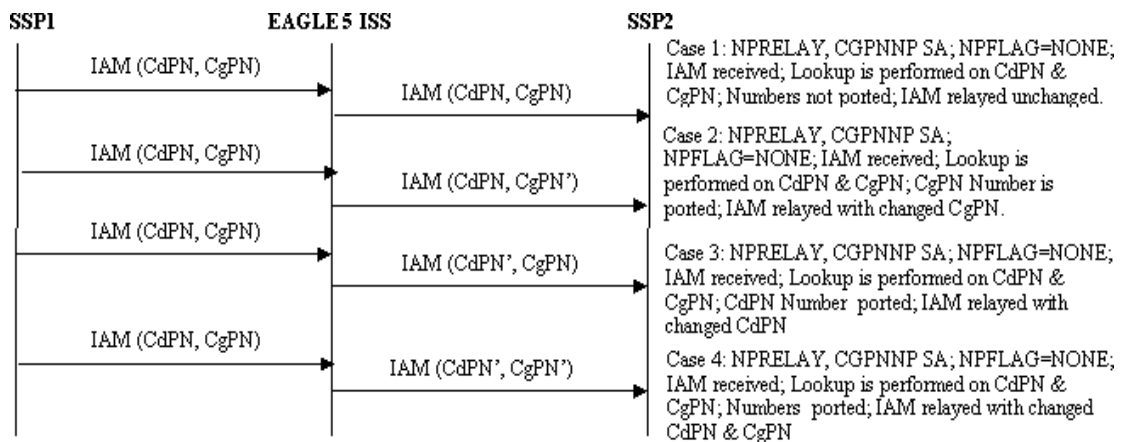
SSP1

EAGLE 5 ISS

SSP2

IAM (CdPN, CgPN)

IAM (CdPN, CgPN)

Case 1: NPRELAY, CGPNNP SA; NPFLAG=NONE; IAM received; Lookup is performed on CdPN & CgPN; Numbers not ported; IAM relayed unchanged.

IAM (CdPN, CgPN)

IAM (CdPN, CgPN')

Case 2: NPRELAY, CGPNNP SA; NPFLAG=NONE; IAM received; Lookup is performed on CdPN & CgPN; CgPN Number is ported; IAM relayed with changed CgPN.

IAM (CdPN, CgPN)

IAM (CdPN', CgPN)

Case 3: NPRELAY, CGPNNP SA; NPFLAG=NONE; IAM received; Lookup is performed on CdPN & CgPN; CdPN Number ported; IAM relayed with changed CdPN

IAM (CdPN, CgPN)

IAM (CdPN', CgPN')

Case 4: NPRELAY, CGPNNP SA; NPFLAG=NONE; IAM received; Lookup is performed on CdPN & CgPN; Numbers ported; IAM relayed with changed CdPN & CgPN